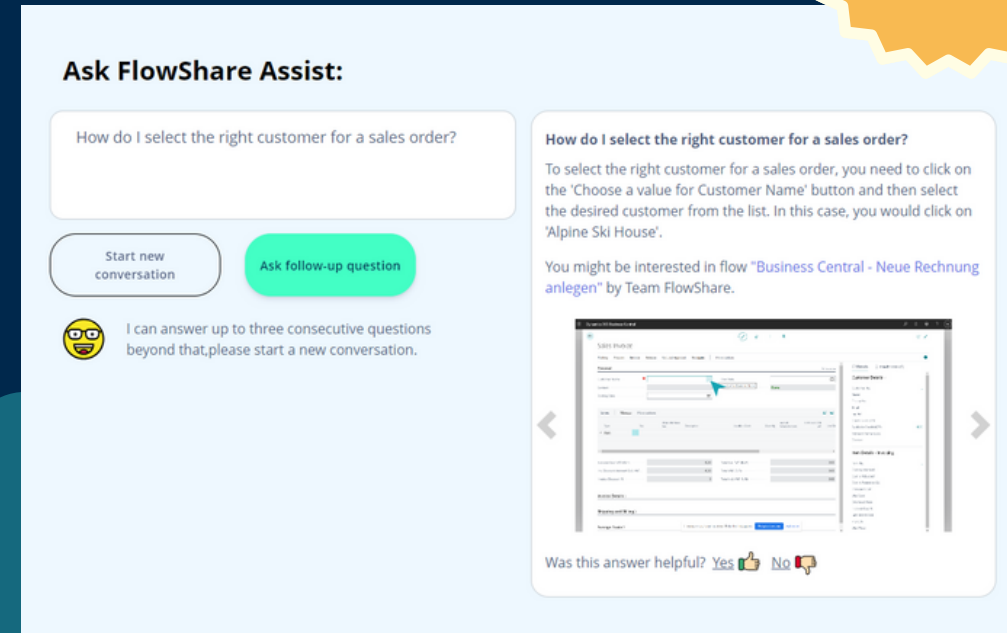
Ask FlowShare Assist:

How do I select the right customer for a sales order?

Start new conversation

Ask follow-up question

I can answer up to three consecutive questions beyond that,please start a new conversation.

How do I select the right customer for a sales order?

To select the right customer for a sales order, you need to click on the 'Choose a value for Customer Name' button and then select the desired customer from the list. In this case, you would click on 'Alpine Ski House'.

You might be interested in flow "Business Central - Neue Rechnung anlegen" by Team FlowShare.

Sales Invoice

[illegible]

Was this answer helpful? Yes No